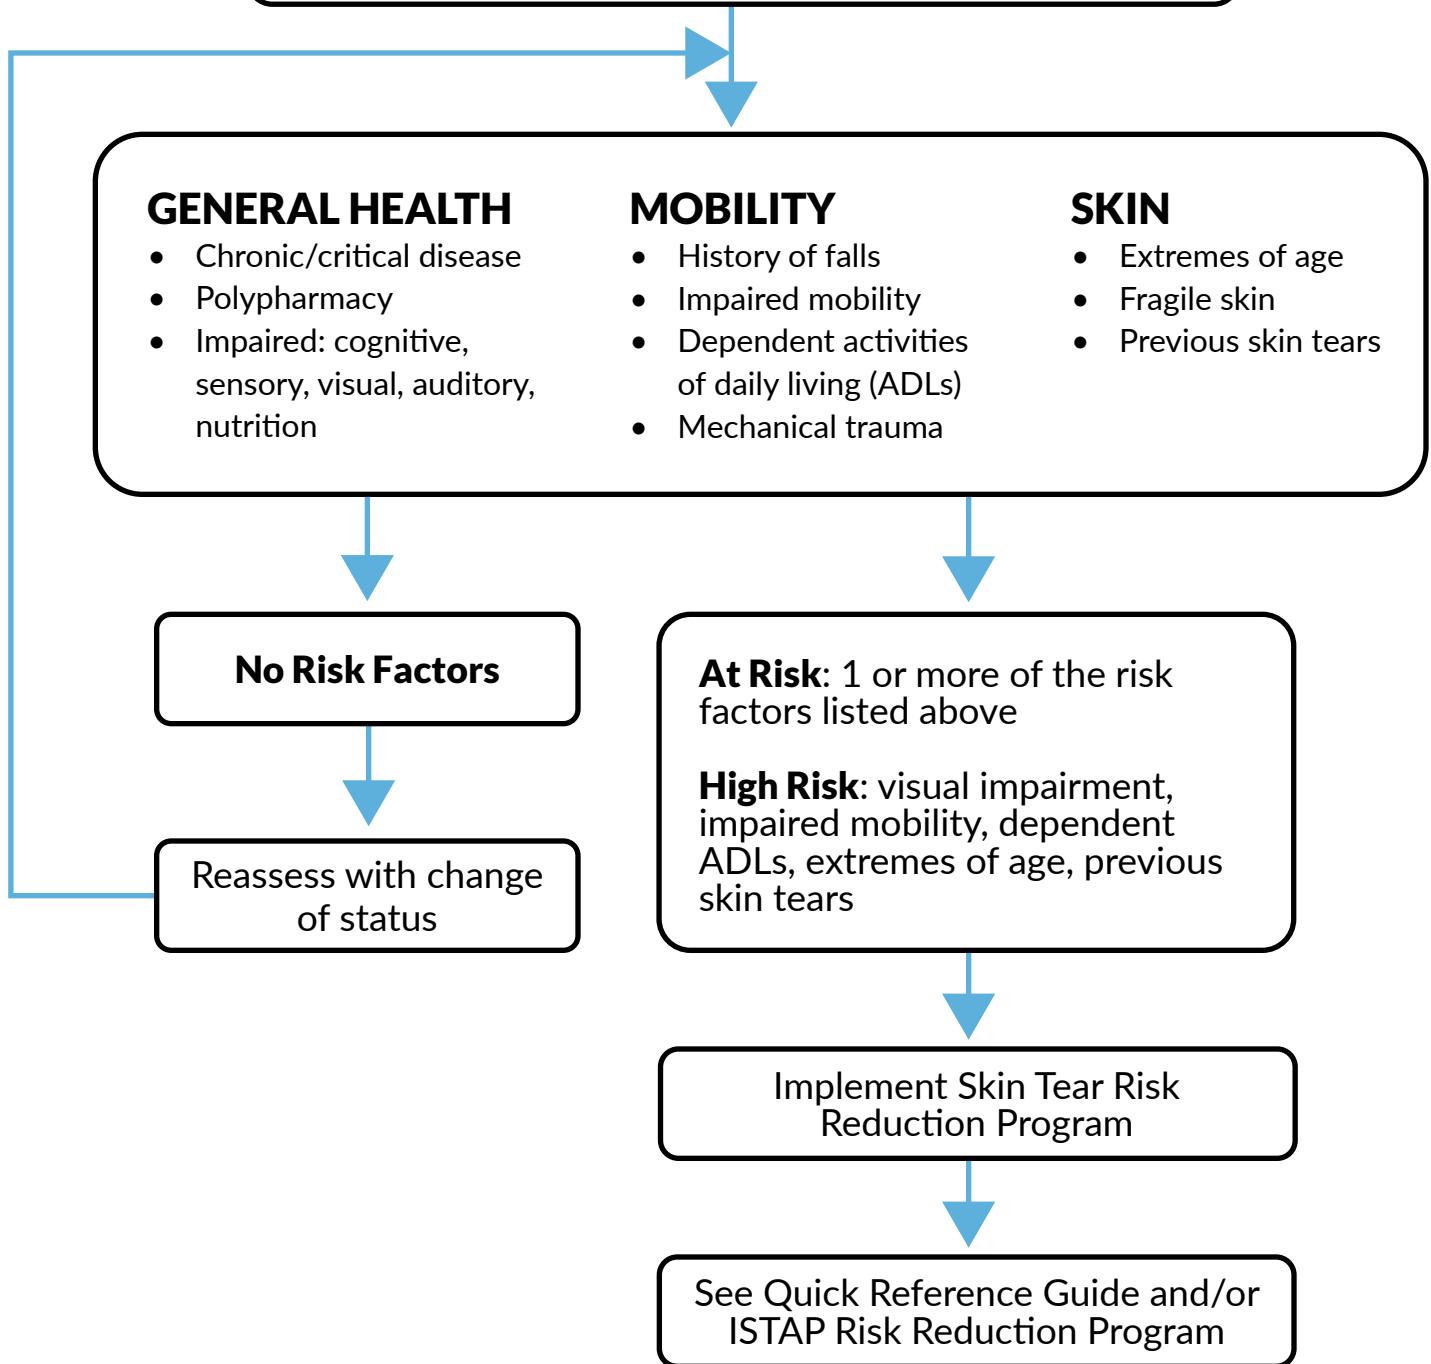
GENERAL HEALTH
- Chronic/critical disease
- Polypharmacy
- Impaired: cognitive, sensory, visual, auditory, nutrition

MOBILITY
- History of falls
- Impaired mobility
- Dependent activities of daily living (ADLs)
- Mechanical trauma

SKIN
- Extremes of age
- Fragile skin
- Previous skin tears

No Risk Factors

Reassess with change of status

At Risk: 1 or more of the risk factors listed above

High Risk: visual impairment, impaired mobility, dependent ADLs, extremes of age, previous skin tears

Implement Skin Tear Risk Reduction Program

See Quick Reference Guide and/or ISTAP Risk Reduction Program